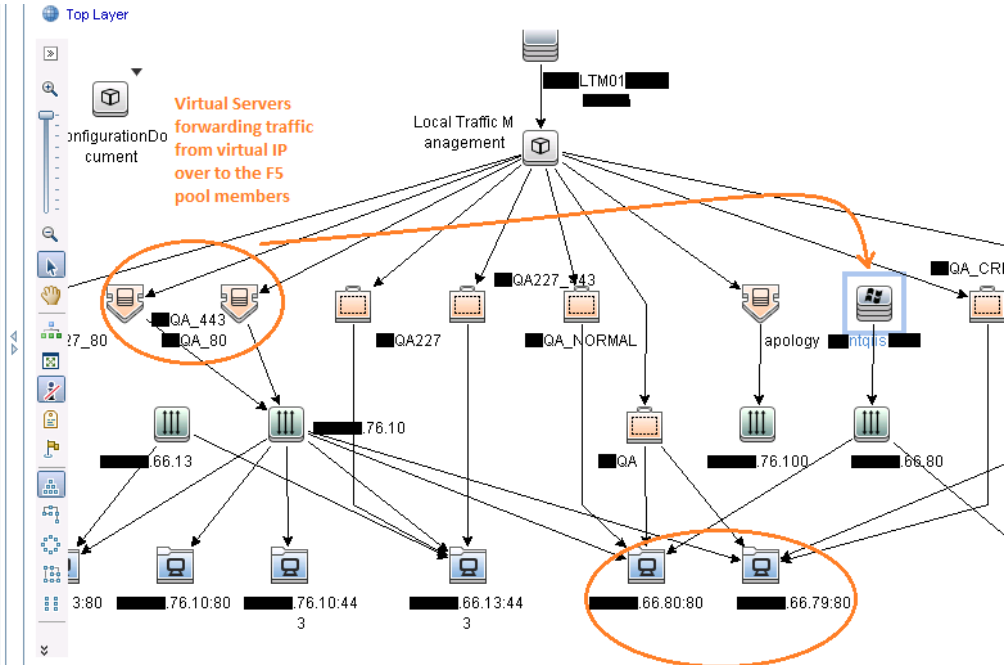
Top Layer

LTM01

onfigurationDocument

Virtual Servers forwarding traffic from virtual IP over to the F5 pool members

Local Traffic Management

27_80

QA_443

QA_80

QA227

QA227_443

QA_NORMAL

apology

ntqlis

QA_CR

.76.10

.66.13

QA

.76.100

.66.80

3:80

.76.10:80

.76.10:443

.66.13:443

.66.80:80

.66.79:80